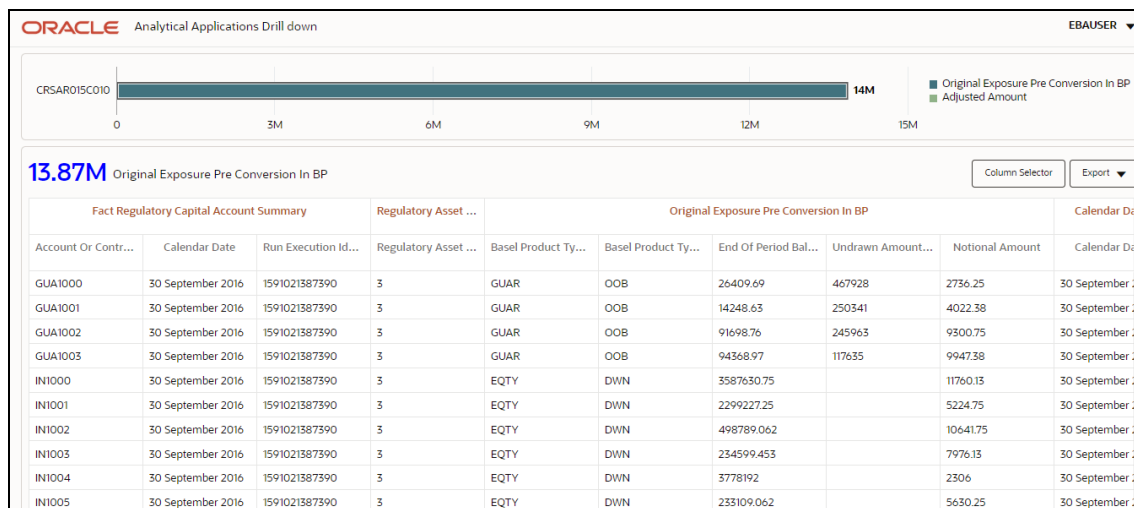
ORACLE Analytical Applications Drill down

EBAUSER

CRSAR015C010

14M

0 3M 6M 9M 12M 15M

Original Exposure Pre Conversion In BP
Adjusted Amount

13.87M Original Exposure Pre Conversion In BP

Column Selector

Export

| Fact Regulatory Capital Account Summary | | | Regulatory Asset ... | Original Exposure Pre Conversion In BP | | | | | Calendar Da |
|---|---|---|---|---|---|---|---|---|---|
| Account Or Contr... | Calendar Date | Run Execution Id... | Regulatory Asset ... | Basel Product Ty... | Basel Product Ty... | End Of Period Bal... | Undrawn Amount... | Notional Amount | Calendar Da |
| GUA1000 | 30 September 2016 | 1591021387390 | 3 | GUAR | OOB | 26409.69 | 467928 | 2736.25 | 30 September |
| GUA1001 | 30 September 2016 | 1591021387390 | 3 | GUAR | OOB | 14248.63 | 250341 | 4022.38 | 30 September |
| GUA1002 | 30 September 2016 | 1591021387390 | 3 | GUAR | OOB | 91698.76 | 245963 | 9300.75 | 30 September |
| GUA1003 | 30 September 2016 | 1591021387390 | 3 | GUAR | OOB | 94368.97 | 117635 | 9947.38 | 30 September |
| IN1000 | 30 September 2016 | 1591021387390 | 3 | EQTY | DWN | 3587630.75 | | 11760.13 | 30 September |
| IN1001 | 30 September 2016 | 1591021387390 | 3 | EQTY | DWN | 2299227.25 | | 5224.75 | 30 September |
| IN1002 | 30 September 2016 | 1591021387390 | 3 | EQTY | DWN | 498789.062 | | 10641.75 | 30 September |
| IN1003 | 30 September 2016 | 1591021387390 | 3 | EQTY | DWN | 234599.453 | | 7976.13 | 30 September |
| IN1004 | 30 September 2016 | 1591021387390 | 3 | EQTY | DWN | 3778192 | | 2306 | 30 September |
| IN1005 | 30 September 2016 | 1591021387390 | 3 | EQTY | DWN | 233109.062 | | 5630.25 | 30 September |